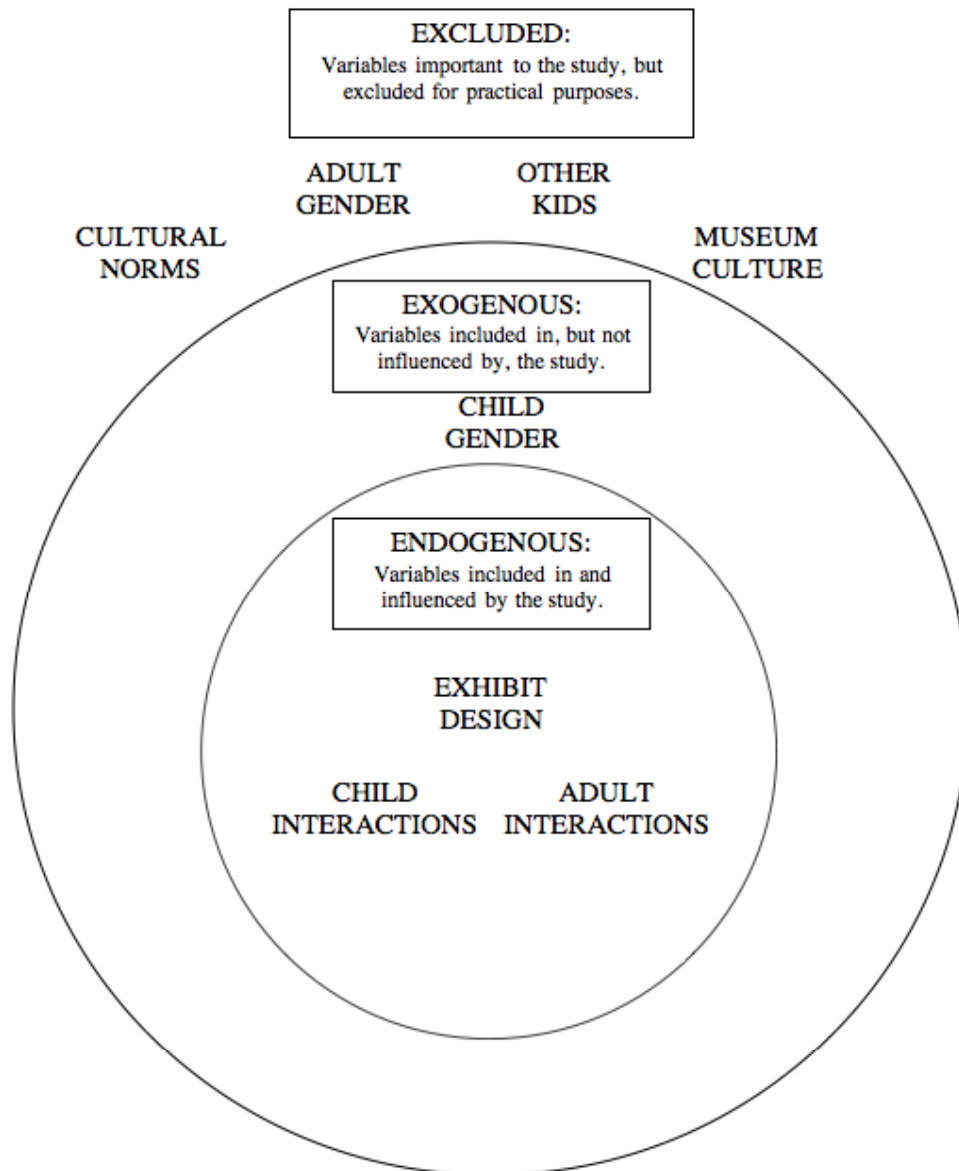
EXCLUDED:
Variables important to the study, but excluded for practical purposes.

ADULT GENDER

OTHER KIDS

CULTURAL NORMS

MUSEUM CULTURE

EXOGENOUS:
Variables included in, but not influenced by, the study.

CHILD GENDER

ENDOGENOUS:
Variables included in and influenced by the study.

EXHIBIT DESIGN

CHILD INTERACTIONS

ADULT INTERACTIONS